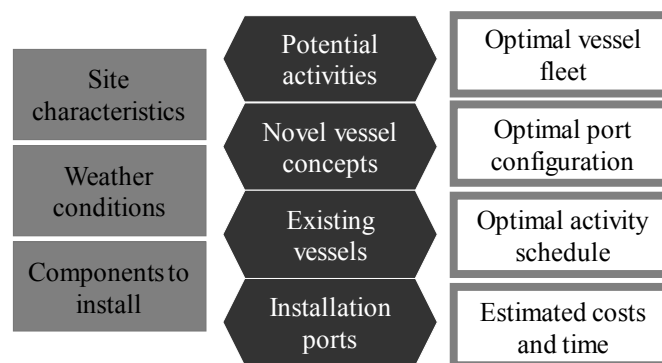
Site characteristics

Weather conditions

Components to install

Potential activities

Novel vessel concepts

Existing vessels

Installation ports

Optimal vessel fleet

Optimal port configuration

Optimal activity schedule

Estimated costs and time